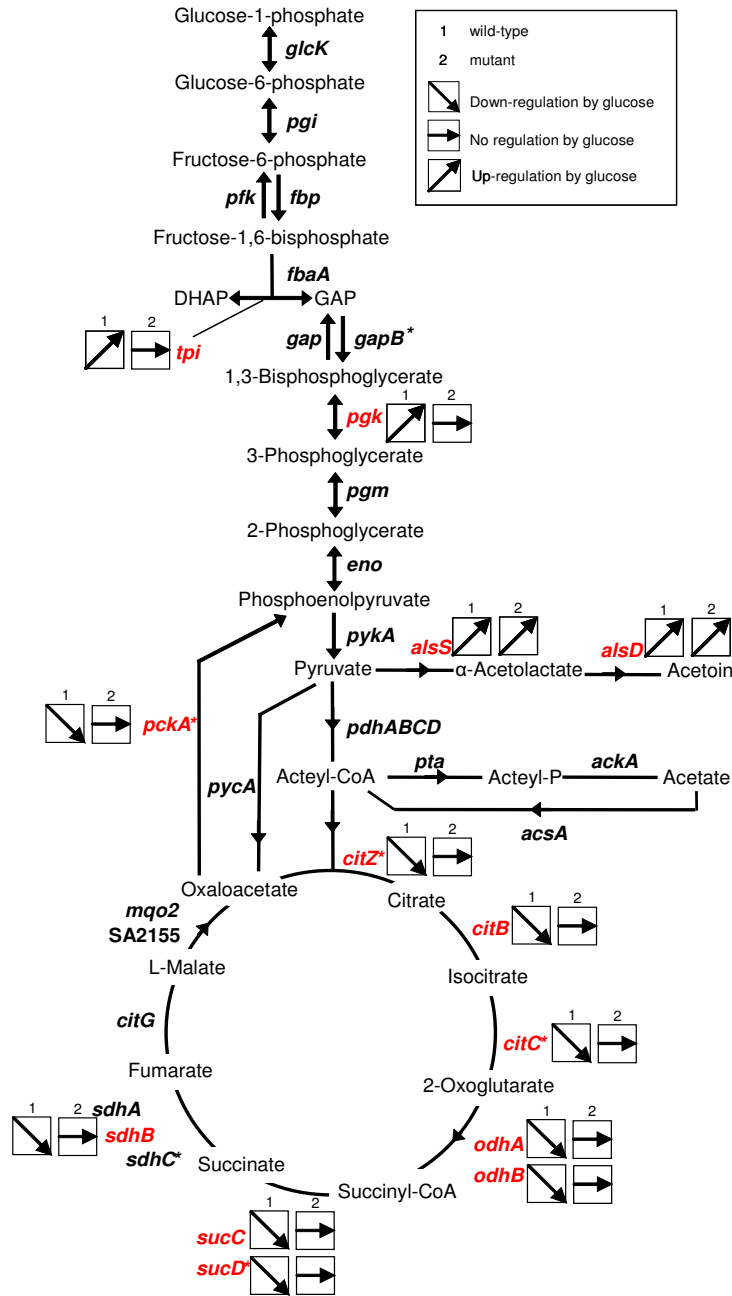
1 wild-type
2 mutant
Down-regulation by glucose
No regulation by glucose
Up-regulation by glucose

Glucose-1-phosphate
glcK
Glucose-6-phosphate
pgi
Fructose-6-phosphate
pfk fbp
Fructose-1,6-bisphosphate
fbaA
DHAP GAP
1 2 tpi
gap gapB*
1,3-Bisphosphoglycerate
pgk 1 2
3-Phosphoglycerate
pgm
2-Phosphoglycerate
eno
Phosphoenolpyruvate
pykA
1 2
alsS
1 2
alsD
Pyruvate α-Acetolactate Acetoin
1 2 pckA*
pdhABCD
pycA
Acteyl-CoA pta Acteyl-P ackA Acetate
acsA
1 2
citZ*
Oxaloacetate
Citrate
mqo2
SA2155
1 2 citB
L-Malate
Isocitrate
citG
1 2 citC*
Fumarate
2-Oxoglutarate
1 2 sdhA
sdhB
sdhC*
1 2
odhA
odhB
Succinate
Succinyl-CoA
1 2
sucC
sucD*